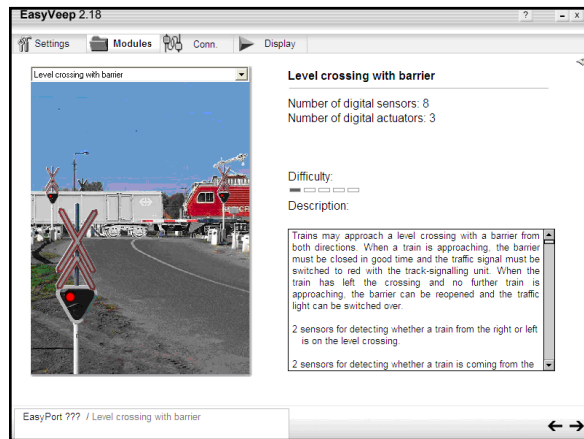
EasyVeep 2.18

? _ ×

Settings Modules Conn. Display

Level crossing with barrier

Level crossing with barrier

Number of digital sensors: 8
Number of digital actuators: 3

Difficulty:

Description:

Trains may approach a level crossing with a barrier from both directions. When a train is approaching, the barrier must be closed in good time and the traffic signal must be switched to red with the track-signalling unit. When the train has left the crossing and no further train is approaching, the barrier can be reopened and the traffic light can be switched over.

2 sensors for detecting whether a train from the right or left is on the level crossing.

2 sensors for detecting whether a train is coming from the

EasyPort ??? / Level crossing with barrier

← →